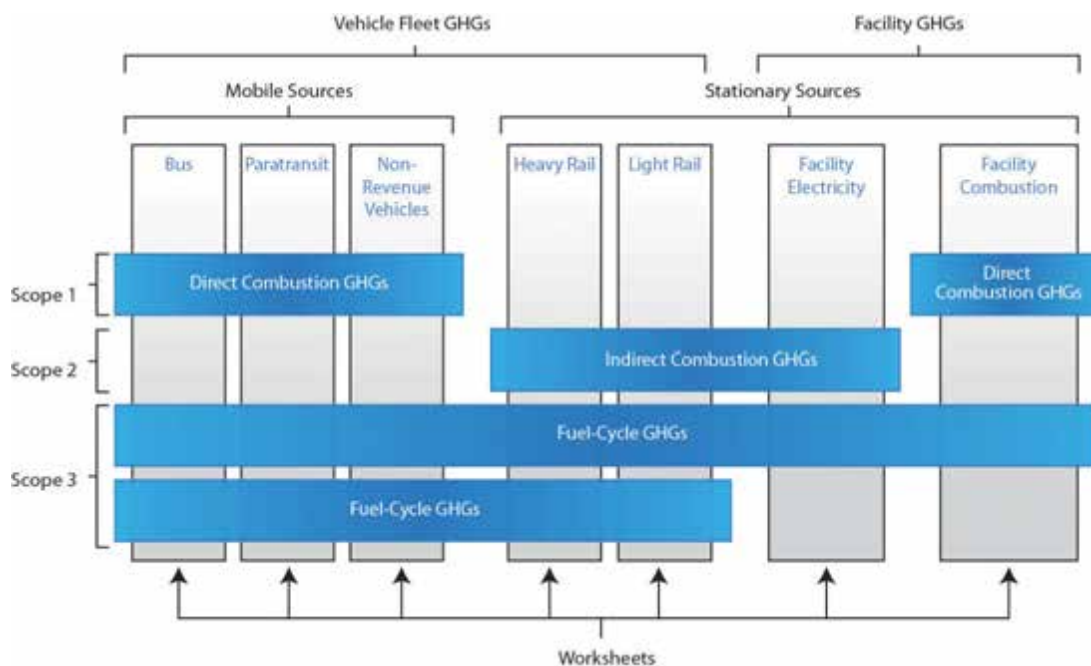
Vehicle Fleet GHGs

Facility GHGs

Mobile Sources

Stationary Sources

Bus

Paratransit

Non-Revenue Vehicles

Heavy Rail

Light Rail

Facility Electricity

Facility Combustion

Scope 1

Direct Combustion GHGs

Direct Combustion GHGs

Scope 2

Indirect Combustion GHGs

Scope 3

Fuel-Cycle GHGs

Fuel-Cycle GHGs

Worksheets